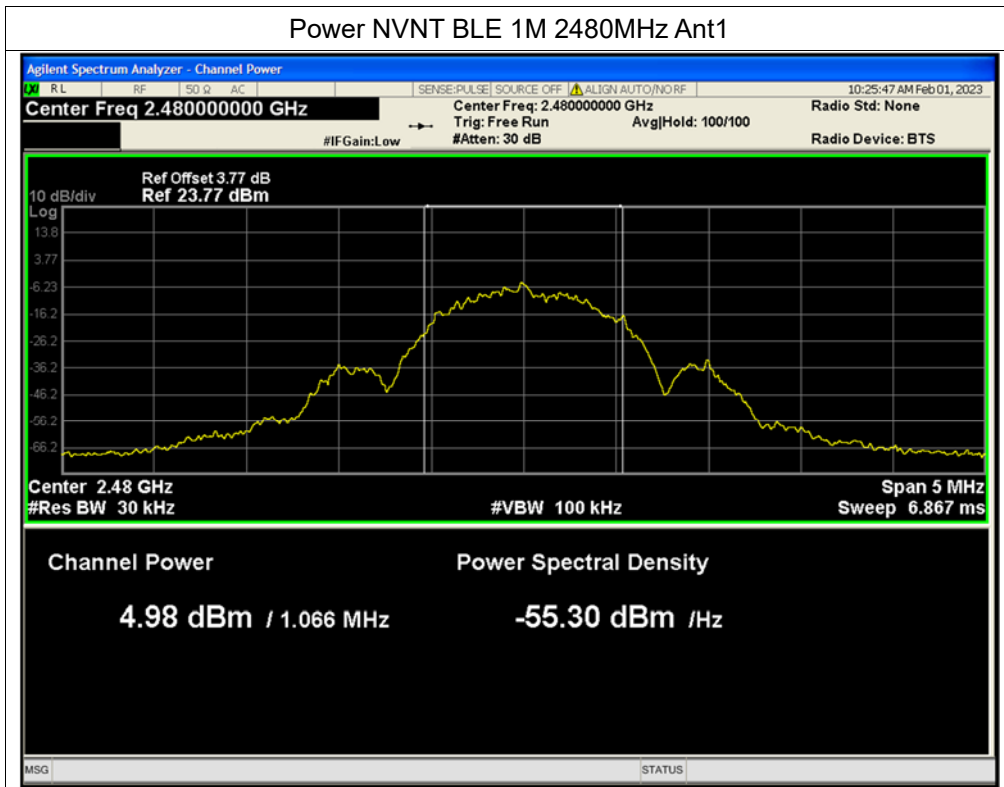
Power NVNT BLE 1M 2480MHz Ant1

Agilent Spectrum Analyzer - Channel Power

RL RF 50 Ω AC SENSE:PULSE SOURCE OFF ALIGN AUTO/NO RF 10:25:47 AM Feb 01, 2023

Center Freq 2.480000000 GHz

Center Freq: 2.480000000 GHz
Trig: Free Run
#Atten: 30 dB

Avg|Hold: 100/100

Radio Std: None

Radio Device: BTS

#IFGain:Low

Ref Offset 3.77 dB
10 dB/div Ref 23.77 dBm
Log

13.8
3.77
-6.23
-16.2
-26.2
-36.2
-46.2
-56.2
-66.2

Center 2.48 GHz
#Res BW 30 kHz

#VBW 100 kHz

Span 5 MHz
Sweep 6.867 ms

Channel Power

4.98 dBm / 1.066 MHz

Power Spectral Density

-55.30 dBm /Hz

MSG

STATUS